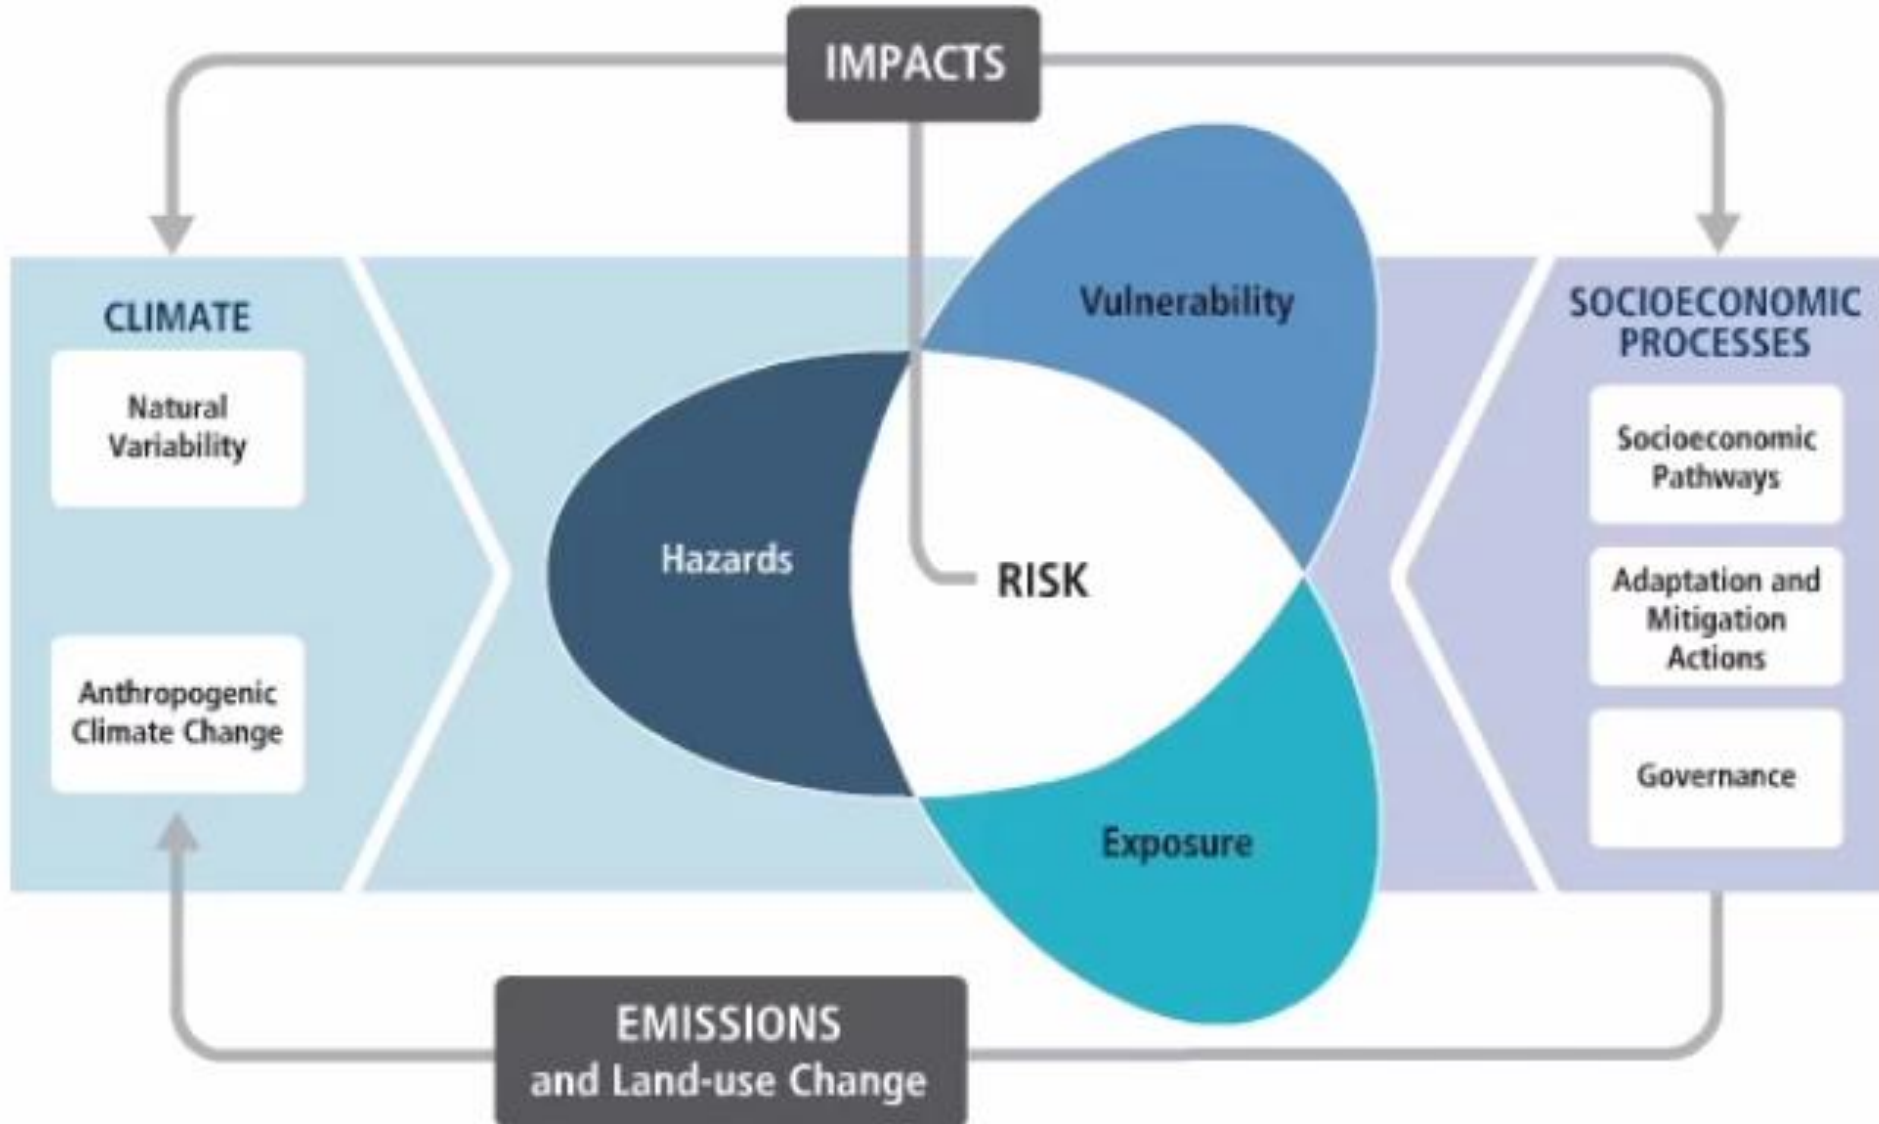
IMPACTS

CLIMATE

Natural Variability

Anthropogenic Climate Change

Vulnerability

Hazards

RISK

Exposure

SOCIOECONOMIC PROCESSES

Socioeconomic Pathways

Adaptation and Mitigation Actions

Governance

EMISSIONS
and Land-use Change